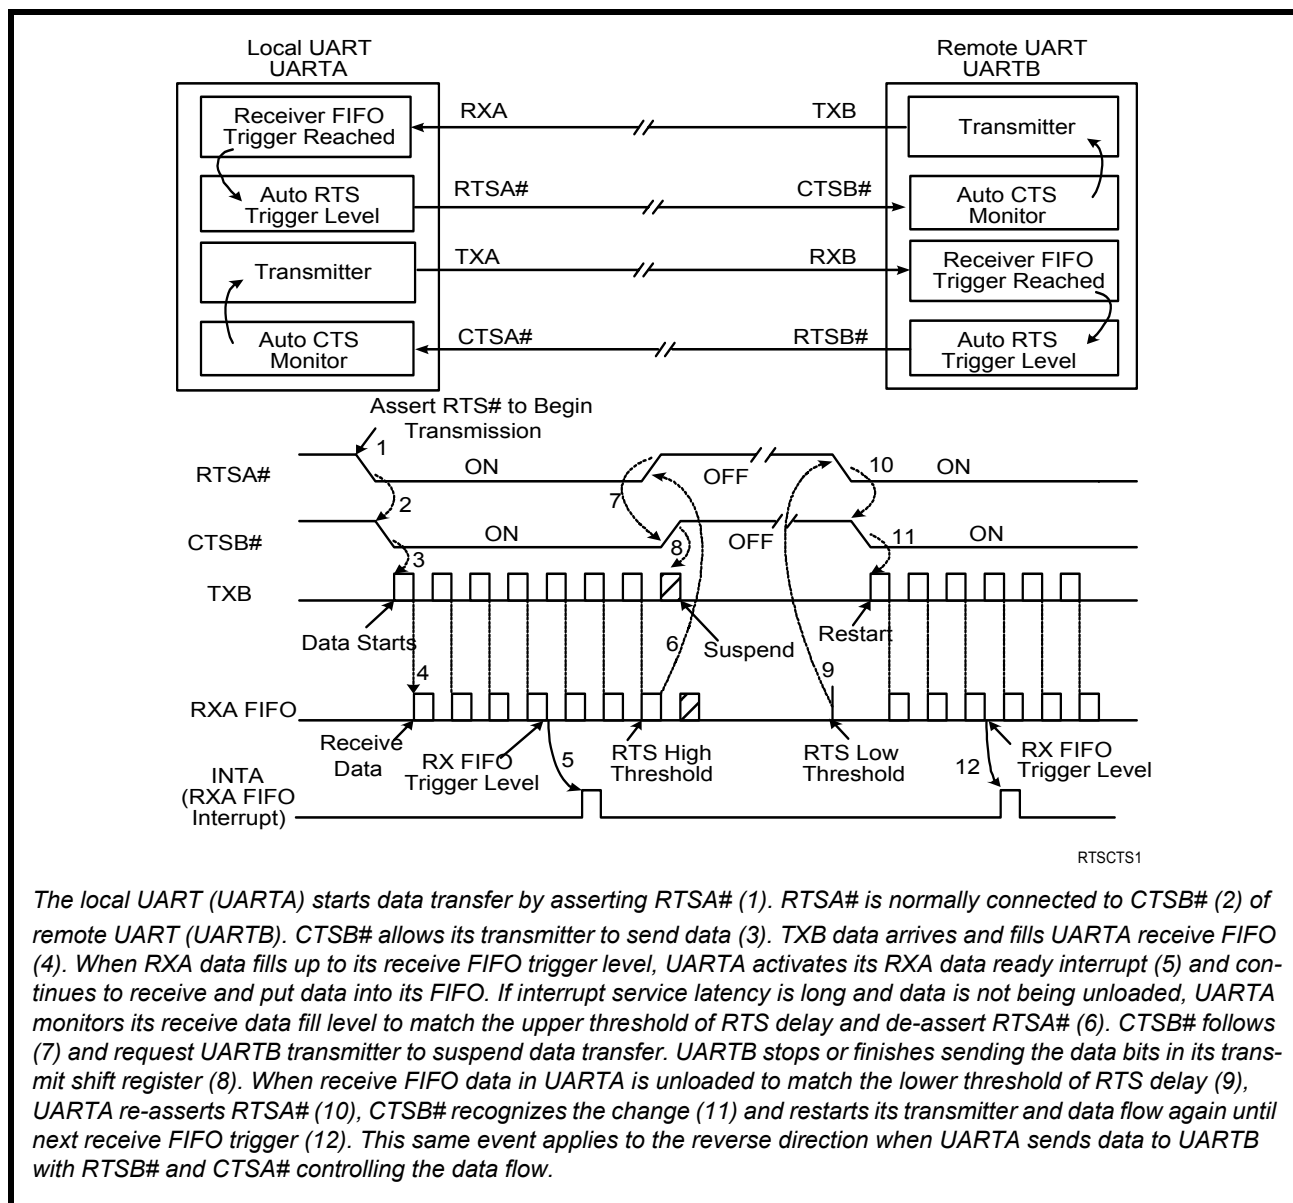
Local UART
UARTA

Remote UART
UARTB

Receiver FIFO Trigger Reached

RXA

TXB

Transmitter

Auto RTS Trigger Level

RTSA#

CTSB#

Auto CTS Monitor

Transmitter

TXA

RXB

Receiver FIFO Trigger Reached

Auto CTS Monitor

CTSA#

RTSB#

Auto RTS Trigger Level

Assert RTS# to Begin Transmission

RTSA#

1

ON

7

OFF

10

ON

2

CTSB#

ON

8

OFF

11

ON

3

TXB

Data Starts

6

Suspend

Restart

4

9

RXA FIFO

Receive Data

RX FIFO Trigger Level

5

RTS High Threshold

RTS Low Threshold

12

RX FIFO Trigger Level

INTA (RXA FIFO Interrupt)

RTSCTS1

The local UART (UARTA) starts data transfer by asserting RTSA# (1). RTSA# is normally connected to CTSB# (2) of remote UART (UARTB). CTSB# allows its transmitter to send data (3). TXB data arrives and fills UARTA receive FIFO (4). When RXA data fills up to its receive FIFO trigger level, UARTA activates its RXA data ready interrupt (5) and continues to receive and put data into its FIFO. If interrupt service latency is long and data is not being unloaded, UARTA monitors its receive data fill level to match the upper threshold of RTS delay and de-assert RTSA# (6). CTSB# follows (7) and request UARTB transmitter to suspend data transfer. UARTB stops or finishes sending the data bits in its transmit shift register (8). When receive FIFO data in UARTA is unloaded to match the lower threshold of RTS delay (9), UARTA re-asserts RTSA# (10), CTSB# recognizes the change (11) and restarts its transmitter and data flow again until next receive FIFO trigger (12). This same event applies to the reverse direction when UARTA sends data to UARTB with RTSB# and CTSA# controlling the data flow.